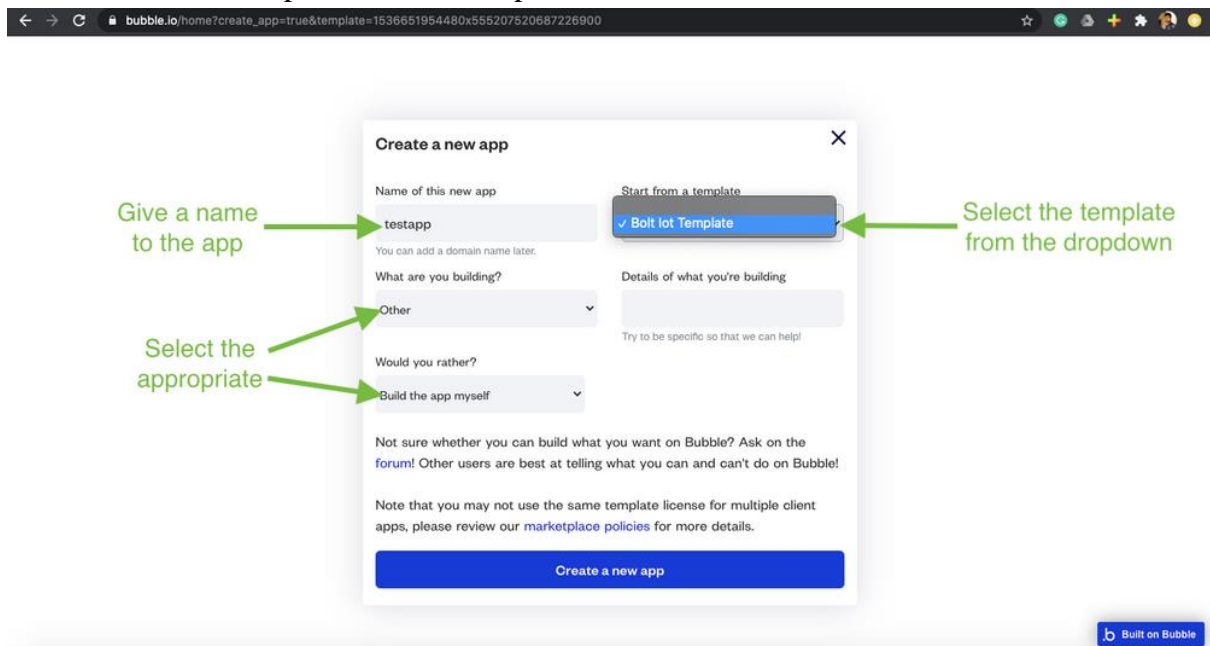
bubble.io/home?create_app=true&template=1536651954480x555207520687226900

Create a new app

Name of this new app

testapp

You can add a domain name later.

Start from a template

✓ Bolt Iot Template

Give a name to the app

Select the template from the dropdown

What are you building?

Other

Details of what you're building

Try to be specific so that we can help!

Select the appropriate

Would you rather?

Build the app myself

Not sure whether you can build what you want on Bubble? Ask on the forum! Other users are best at telling what you can and can't do on Bubble!

Note that you may not use the same template license for multiple client apps, please review our marketplace policies for more details.

Create a new app

Built on Bubble